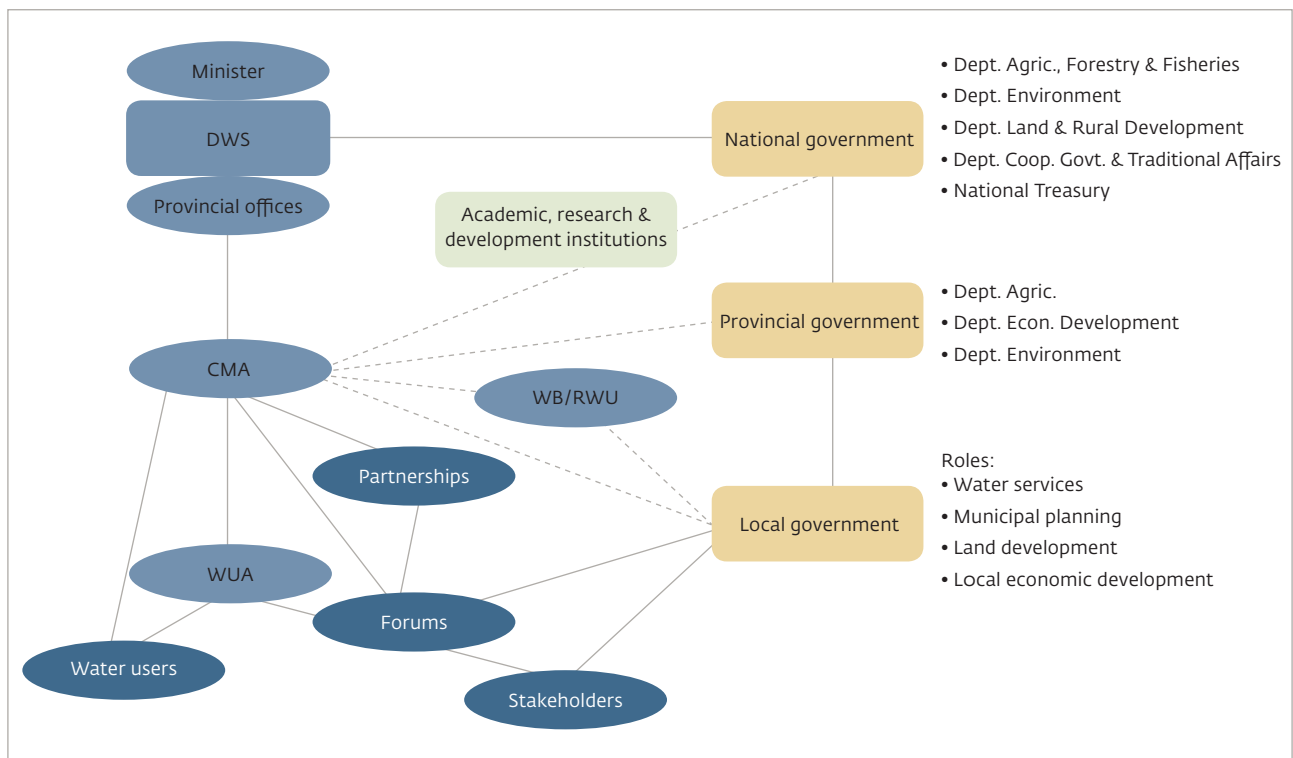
Minister

DWS

Provincial offices

National government

• Dept. Agric., Forestry & Fisheries
• Dept. Environment
• Dept. Land & Rural Development
• Dept. Coop. Govt. & Traditional Affairs
• National Treasury

Academic, research & development institutions

Provincial government

• Dept. Agric.
• Dept. Econ. Development
• Dept. Environment

CMA

WB/RWU

Partnerships

Local government

Roles:
• Water services
• Municipal planning
• Land development
• Local economic development

WUA

Forums

Water users

Stakeholders